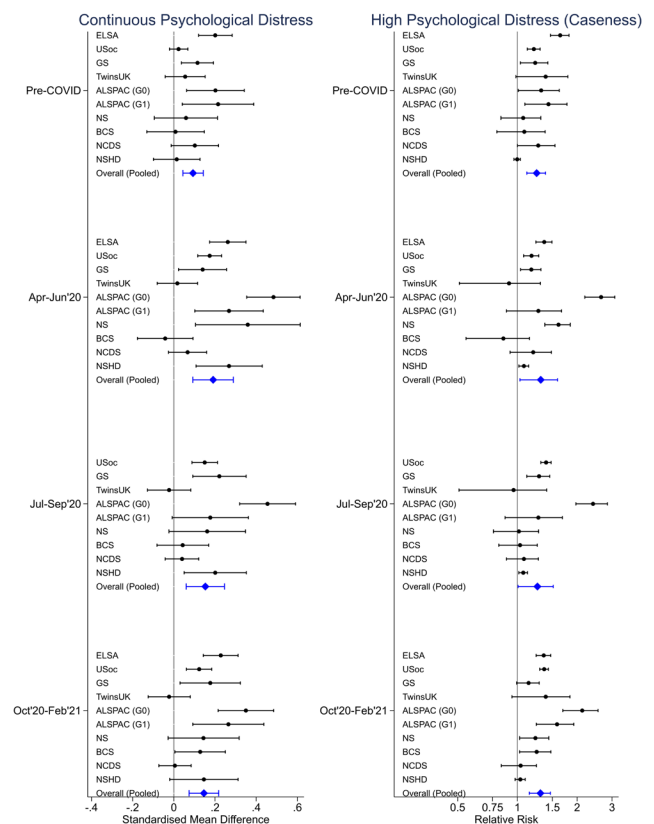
Continuous Psychological Distress

Pre-COVID
ELSA
USoc
GS
TwinsUK
ALSPAC (G0)
ALSPAC (G1)
NS
BCS
NCDS
NSHD
Overall (Pooled)

Apr-Jun'20
ELSA
USoc
GS
TwinsUK
ALSPAC (G0)
ALSPAC (G1)
NS
BCS
NCDS
NSHD
Overall (Pooled)

Jul-Sep'20
USoc
GS
TwinsUK
ALSPAC (G0)
ALSPAC (G1)
NS
BCS
NCDS
NSHD
Overall (Pooled)

Oct'20-Feb'21
ELSA
USoc
GS
TwinsUK
ALSPAC (G0)
ALSPAC (G1)
NS
BCS
NCDS
NSHD
Overall (Pooled)

-.4 -.2 0 .2 .4 .6
Standardised Mean Difference

High Psychological Distress (Caseness)

Pre-COVID
ELSA
USoc
GS
TwinsUK
ALSPAC (G0)
ALSPAC (G1)
NS
BCS
NCDS
NSHD
Overall (Pooled)

Apr-Jun'20
ELSA
USoc
GS
TwinsUK
ALSPAC (G0)
ALSPAC (G1)
NS
BCS
NCDS
NSHD
Overall (Pooled)

Jul-Sep'20
USoc
GS
TwinsUK
ALSPAC (G0)
ALSPAC (G1)
NS
BCS
NCDS
NSHD
Overall (Pooled)

Oct'20-Feb'21
ELSA
USoc
GS
TwinsUK
ALSPAC (G0)
ALSPAC (G1)
NS
BCS
NCDS
NSHD
Overall (Pooled)

0.5 0.75 1 1.5 2 3
Relative Risk